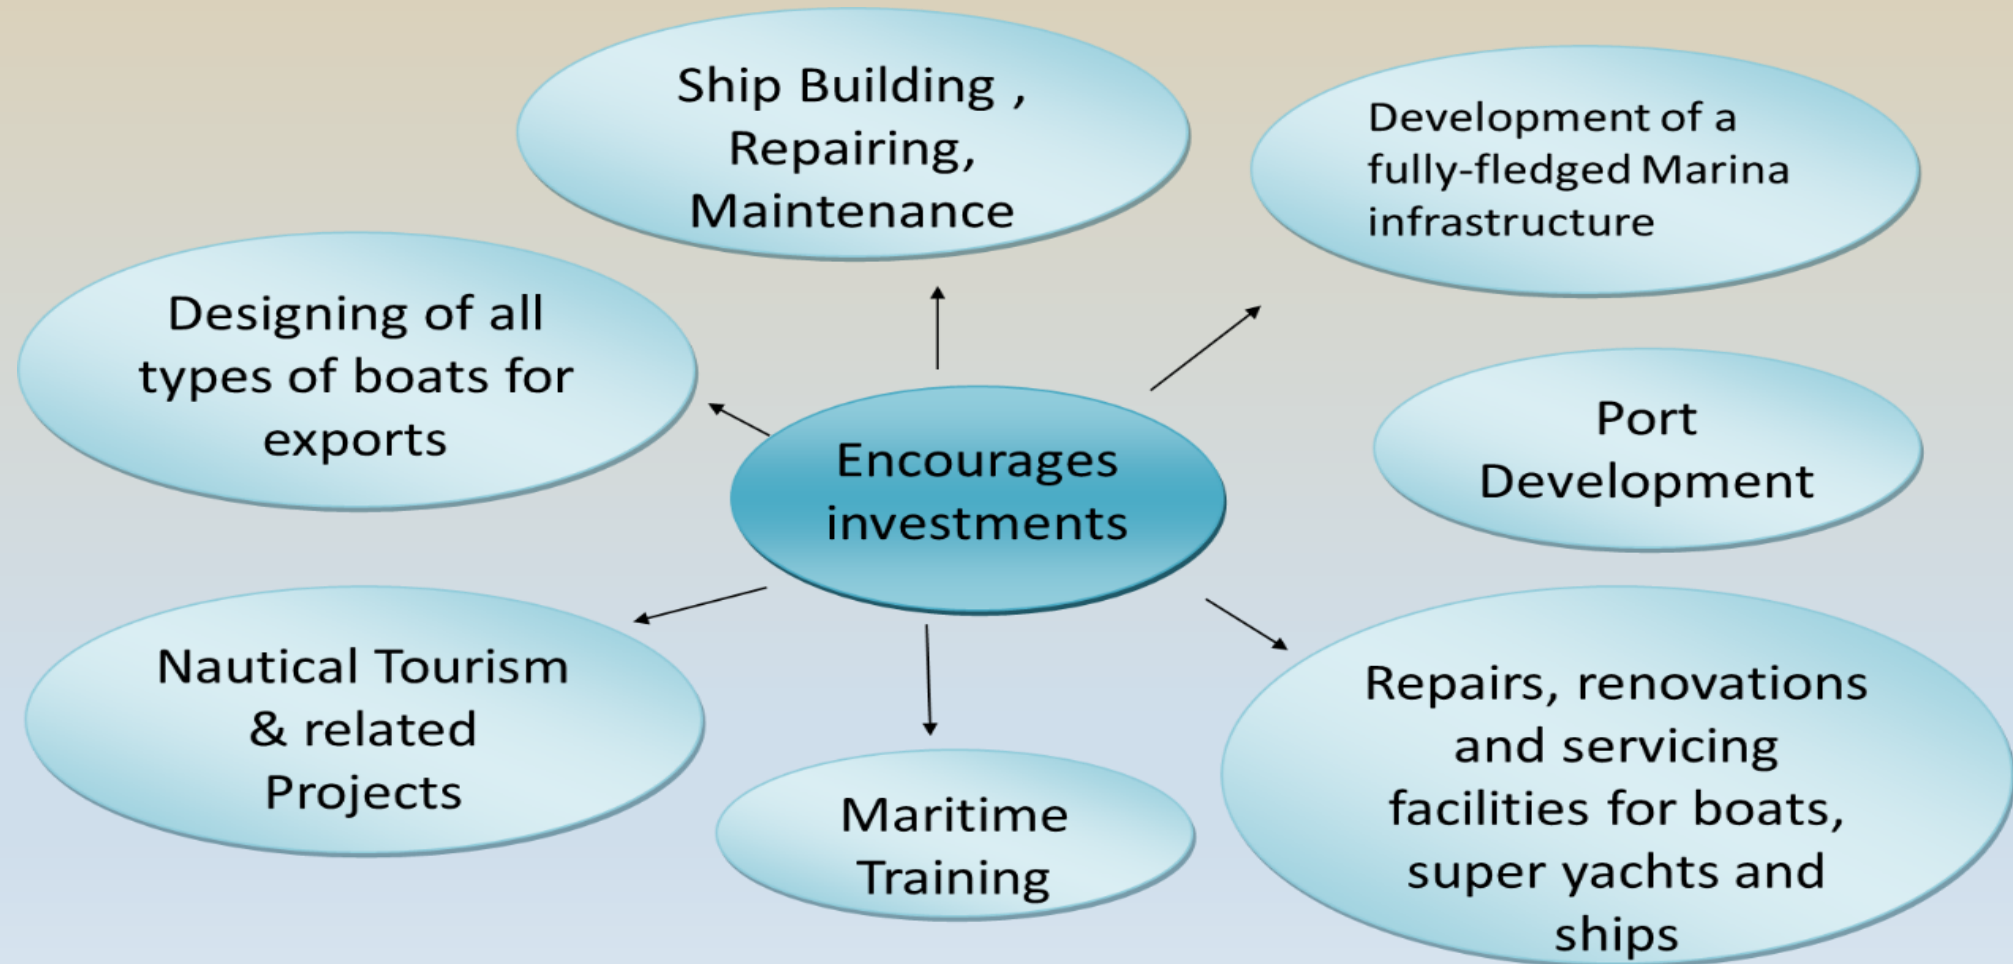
Encourages investments

Ship Building , Repairing, Maintenance

Development of a fully-fledged Marina infrastructure

Designing of all types of boats for exports

Port Development

Nautical Tourism & related Projects

Maritime Training

Repairs, renovations and servicing facilities for boats, super yachts and ships